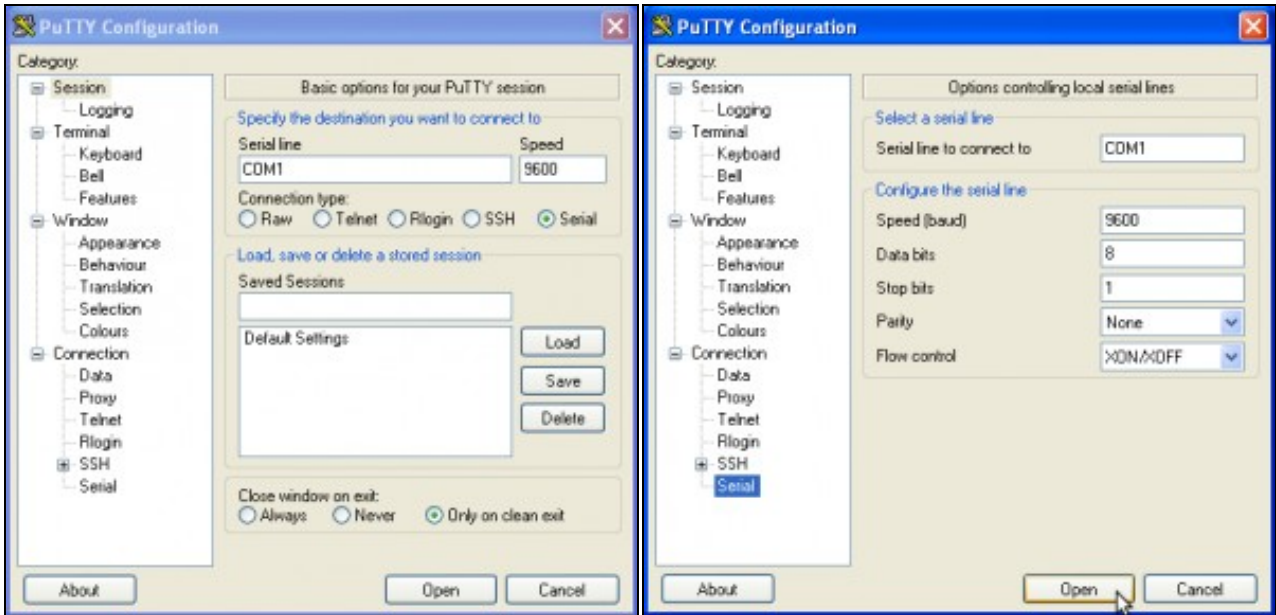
PuTTY Configuration

Category:

Session
Logging
Terminal
Keyboard
Bell
Features
Window
Appearance
Behaviour
Translation
Selection
Colours
Connection
Data
Proxy
Telnet
Rlogin
SSH
Serial

Basic options for your PuTTY session

Specify the destination you want to connect to

Serial line
COM1

Speed
9600

Connection type:
Raw Telnet Rlogin SSH Serial

Load, save or delete a stored session

Saved Sessions

Default Settings

Load
Save
Delete

Close window on exit:
Always Never Only on clean exit

About
Open
Cancel

PuTTY Configuration

Category:

Session
Logging
Terminal
Keyboard
Bell
Features
Window
Appearance
Behaviour
Translation
Selection
Colours
Connection
Data
Proxy
Telnet
Rlogin
SSH
Serial

Options controlling local serial lines

Select a serial line

Serial line to connect to
COM1

Configure the serial line

Speed (baud)
9600

Data bits
8

Stop bits
1

Parity
None

Flow control
XON/XOFF

About
Open
Cancel